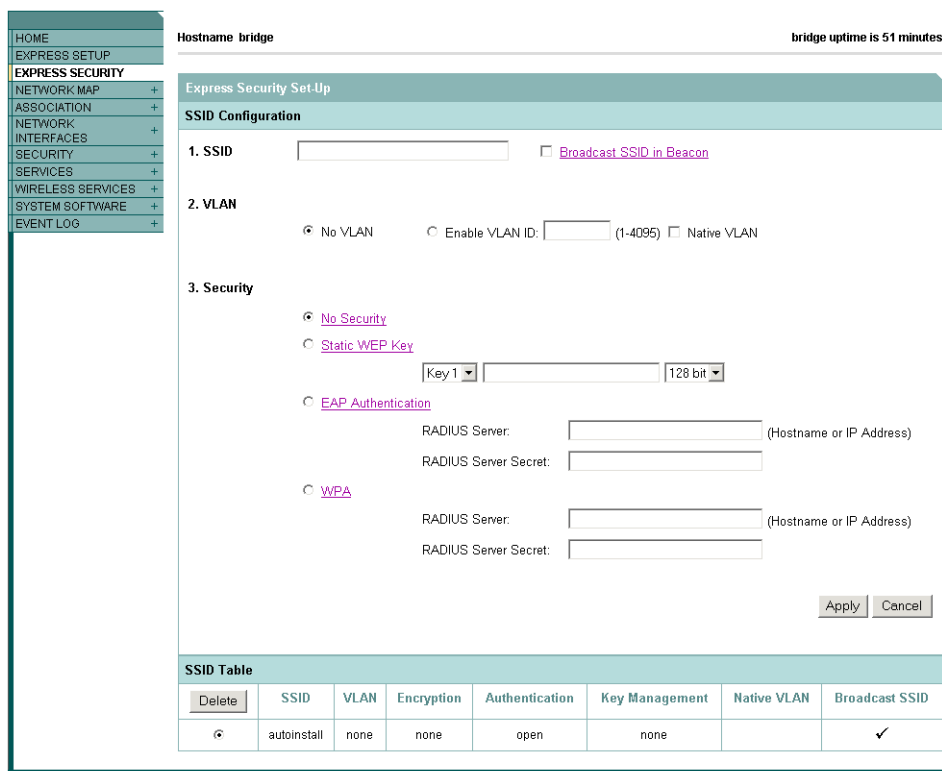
HOME
EXPRESS SETUP
EXPRESS SECURITY
NETWORK MAP +
ASSOCIATION +
NETWORK INTERFACES +
SECURITY +
SERVICES +
WIRELESS SERVICES +
SYSTEM SOFTWARE +
EVENT LOG +

Hostname bridge

bridge uptime is 51 minutes

Express Security Set-Up

SSID Configuration

1. SSID

Broadcast SSID in Beacon

2. VLAN

No VLAN

Enable VLAN ID: (1-4095) Native VLAN

3. Security

No Security

Static WEP Key

Key 1 128 bit

EAP Authentication

RADIUS Server: (Hostname or IP Address)

RADIUS Server Secret:

WPA

RADIUS Server: (Hostname or IP Address)

RADIUS Server Secret:

Apply Cancel

SSID Table

| Delete | SSID | VLAN | Encryption | Authentication | Key Management | Native VLAN | Broadcast SSID |
|---|---|---|---|---|---|---|---|
| ⊙ | autoinstall | none | none | open | none | | ✓ |